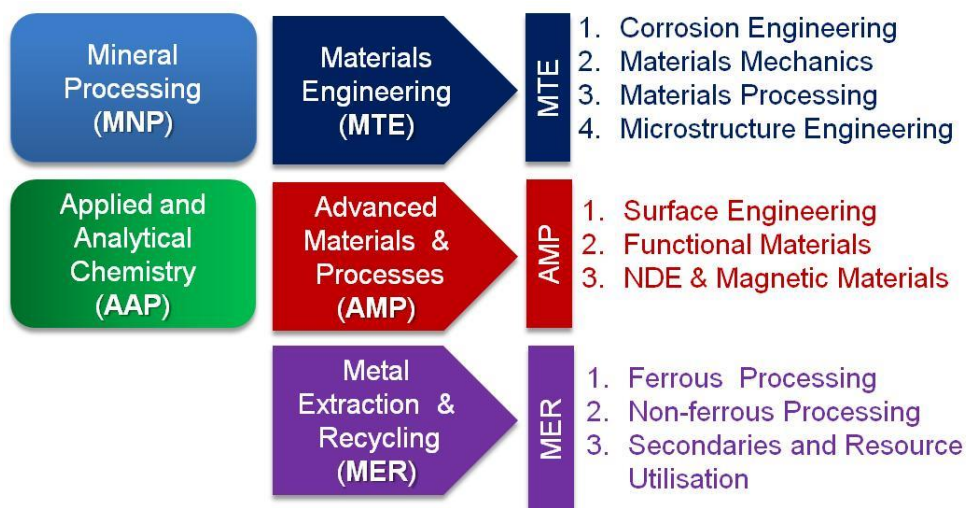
Mineral Processing (MNP)

Materials Engineering (MTE)

MTE

1. Corrosion Engineering
2. Materials Mechanics
3. Materials Processing
4. Microstructure Engineering

Applied and Analytical Chemistry (AAP)

Advanced Materials & Processes (AMP)

AMP

1. Surface Engineering
2. Functional Materials
3. NDE & Magnetic Materials

Metal Extraction & Recycling (MER)

MER

1. Ferrous Processing
2. Non-ferrous Processing
3. Secondaries and Resource Utilisation